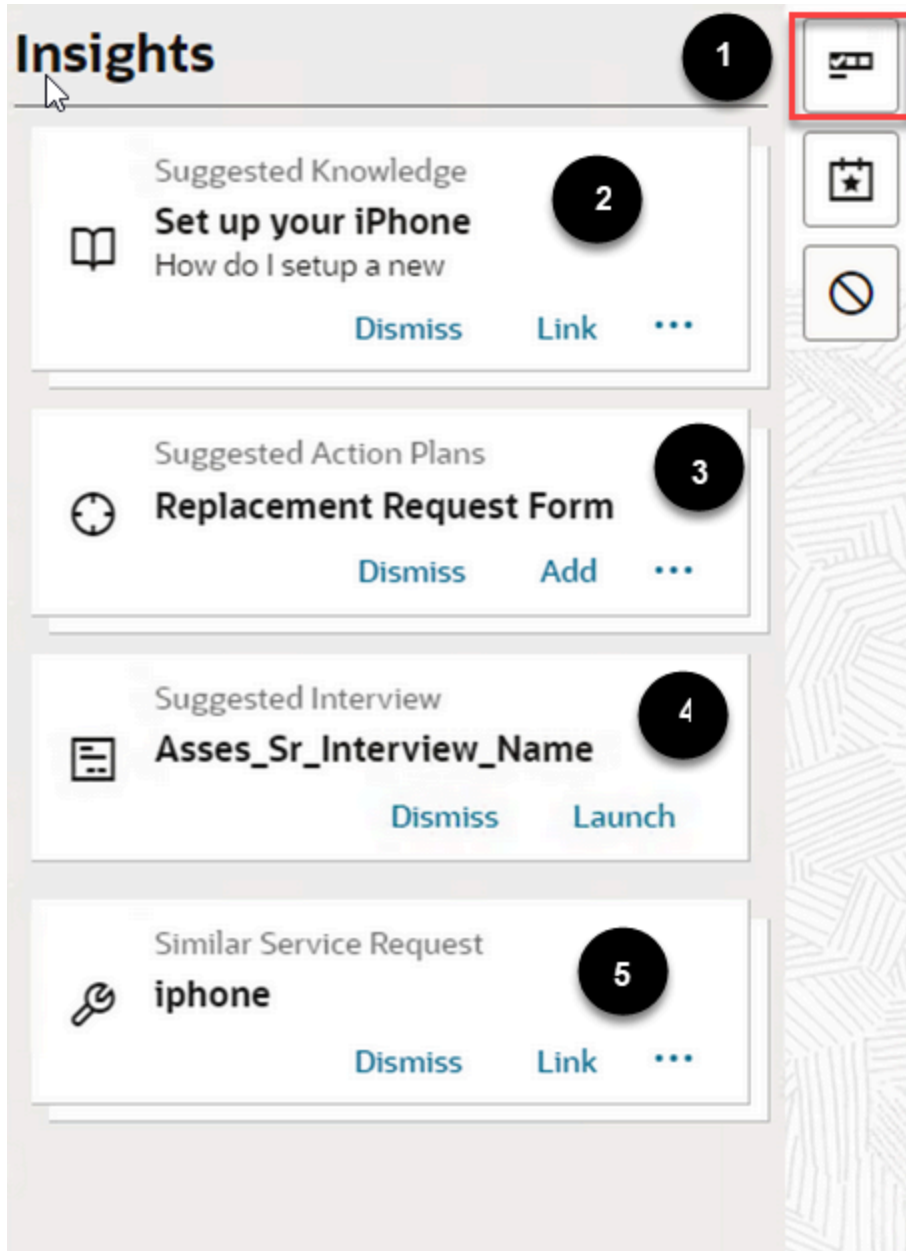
Insights

1

Suggested Knowledge
Set up your iPhone
How do I setup a new
Dismiss Link •••

2

Suggested Action Plans
Replacement Request Form
Dismiss Add •••

3

Suggested Interview
Asses_Sr_Interview_Name
Dismiss Launch

4

Similar Service Request
iphone
Dismiss Link •••

5